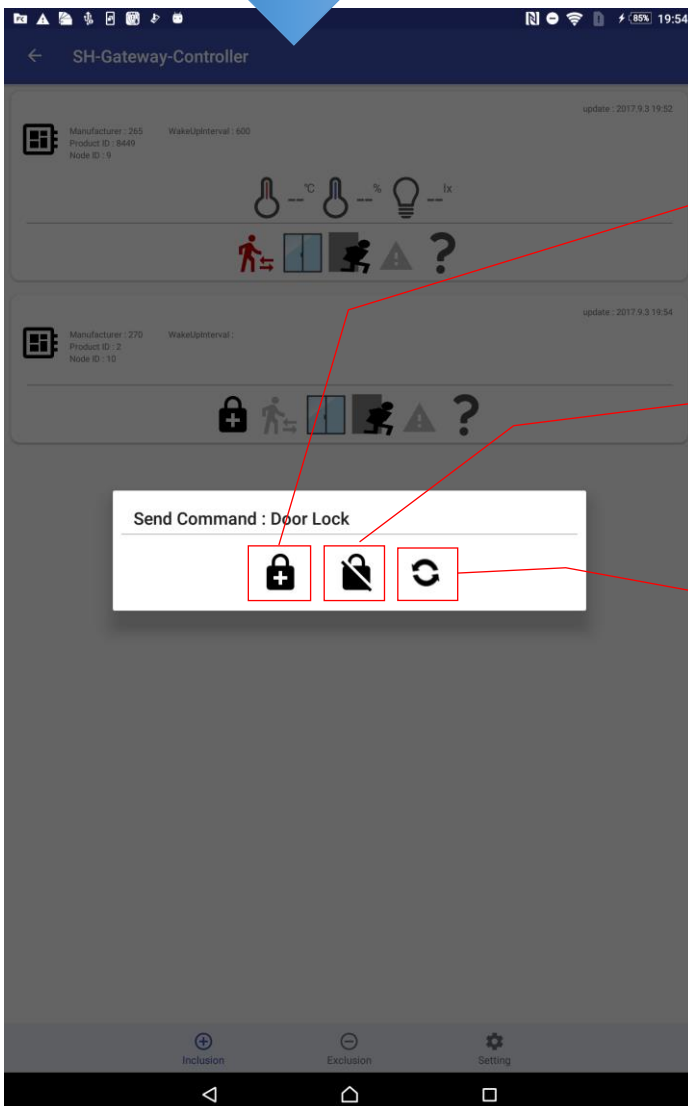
85% 19:54

SH-Gateway-Controller

update : 2017.9.3 19:52

Manufacturer : 265 WakeUpInterval : 600
Product ID : 8449
Node ID : 9

-- °C -- % -- lx

update : 2017.9.3 19:54

Manufacturer : 270 WakeUpInterval :
Product ID : 2
Node ID : 10

Send Command : Door Lock

Inclusion Exclusion Setting